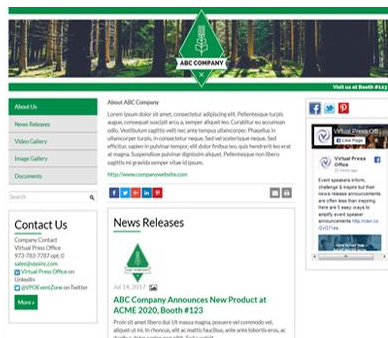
ABC COMPANY

Visit us at Booth #123

About Us

News Releases

Video Gallery

Image Gallery

Documents

Search

Contact Us

Company Contact
Virtual Press Office
973-783-7787 opt. 0
sales@vpoinc.com
Virtual Press Office on LinkedIn
@VPOEventZone on Twitter

More »

About ABC Company

Lorem ipsum dolor sit amet, consectetur adipiscing elit. Pellentesque turpis augue, consequat suscipit arcu a, semper aliquet leo. Curabitur eu accumsan odio. Vestibulum sagittis velit nec ante tempus ullamcorper. Phasellus in ullamcorper turpis, in consectetur neque. Sed vel scelerisque neque. Sed efficitur, sapien in pulvinar tincidunt, turpis elit dolor finibus leo, quis hendrerit leo erat at magna. Suspendisse pulvinar dignissim aliquet. Pellentesque non libero sagittis mi gravida semper vitae id ipsum.

http://www.companywebsite.com

News Releases

Jul 14, 2017

ABC Company Announces New Product at ACME 2020, Booth #123

Proin sit amet libero dui. Ut massa magna, posuere vel commodo vel, aliquet ut mi. In rhoncus, elit ac mattis faucibus, ante ante lobortis arcu, ac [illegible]

Virtual Press Off

Like Page

Virtual Press Office

Event speakers inform, challenge & inspire but their news release announcements are often less than inspiring. Here are 5 easy ways to amplify event speaker announcements: http://ctt.cc/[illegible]